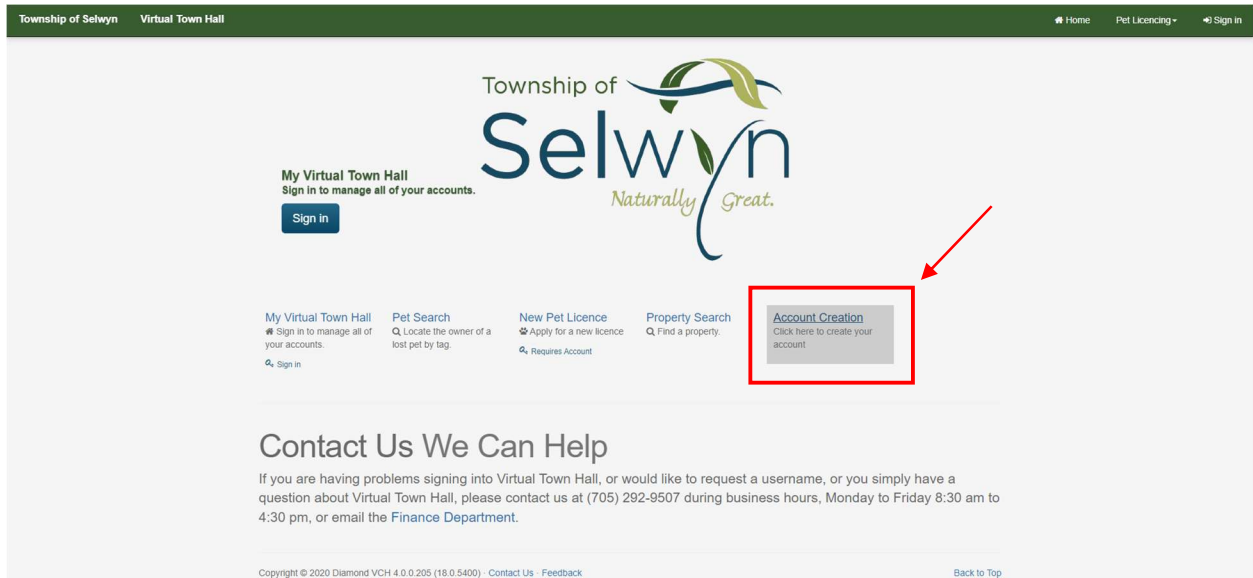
Township of Selwyn Virtual Town Hall

Home Pet Licencing Sign in

Township of Selwyn Naturally Great.

My Virtual Town Hall
Sign in to manage all of your accounts.

Sign in

My Virtual Town Hall
Sign in to manage all of your accounts.
Sign in

Pet Search
Locate the owner of a lost pet by tag.

New Pet Licence
Apply for a new licence
Requires Account

Property Search
Find a property.

Account Creation
Click here to create your account

Contact Us We Can Help

If you are having problems signing into Virtual Town Hall, or would like to request a username, or you simply have a question about Virtual Town Hall, please contact us at (705) 292-9507 during business hours, Monday to Friday 8:30 am to 4:30 pm, or email the Finance Department.

Copyright © 2020 Diamond VCH 4.0.0.205 (18.0.5400) · Contact Us · Feedback

Back to Top